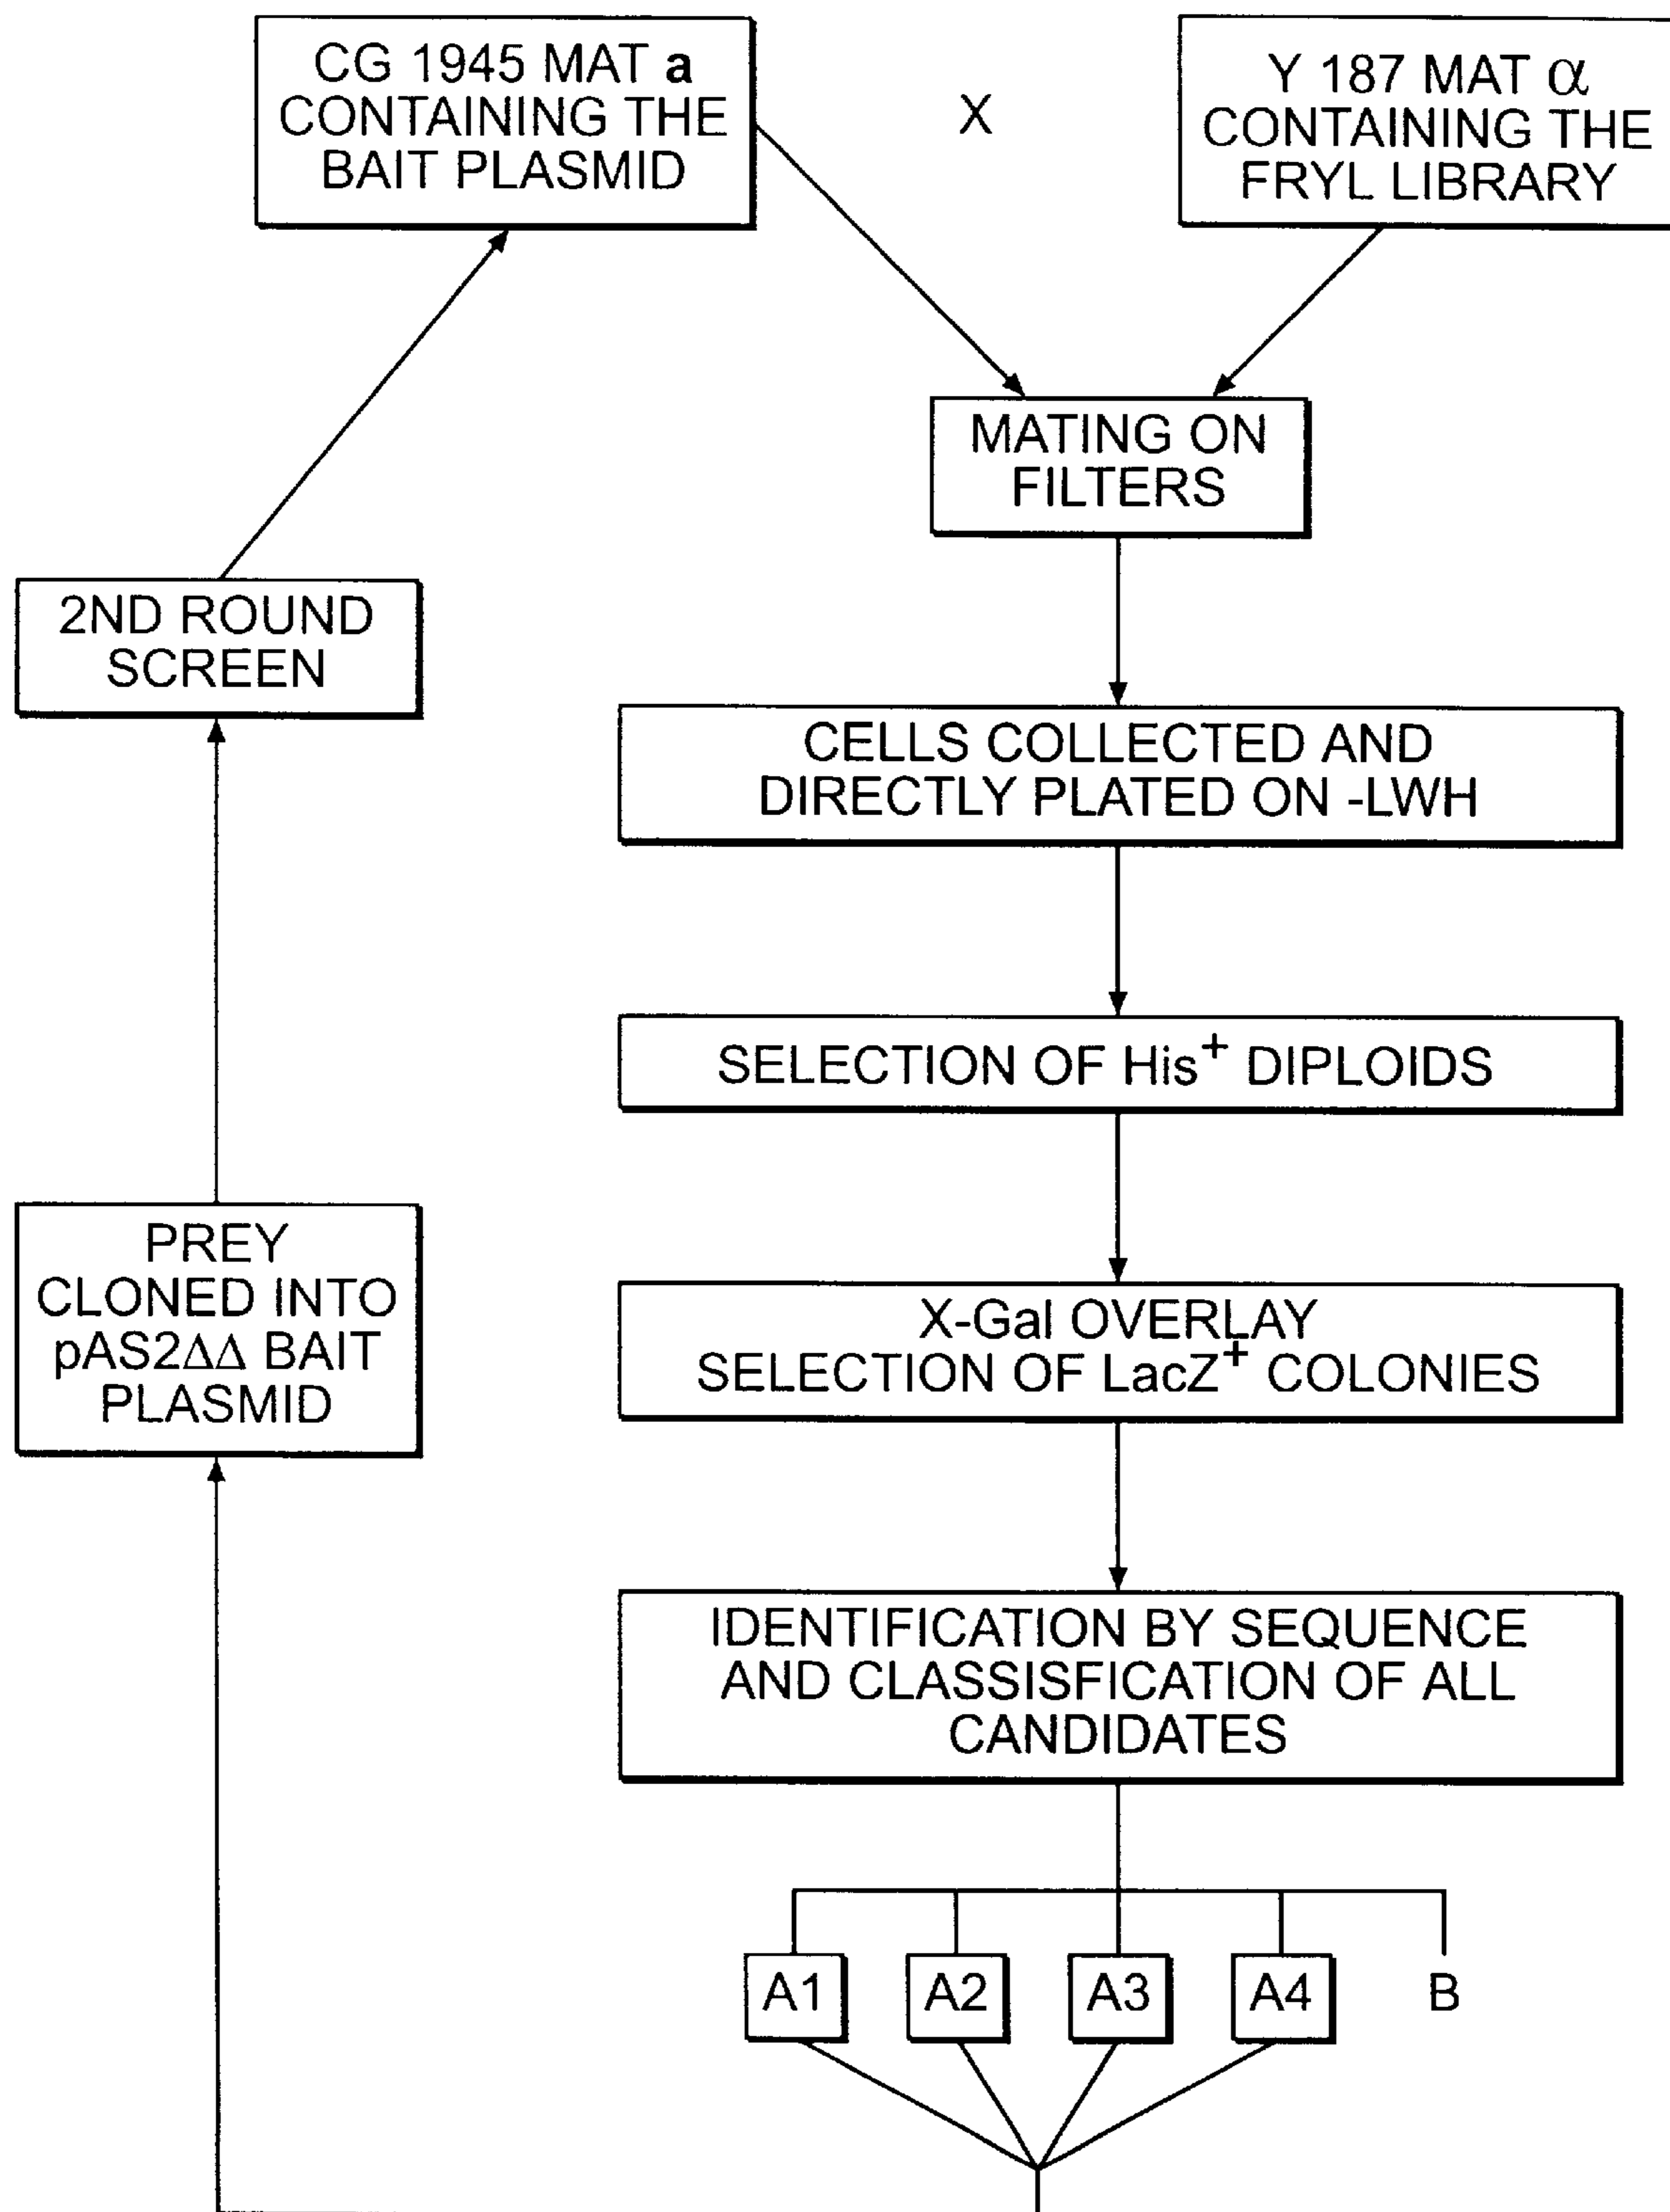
CG 1945 MAT **a** CONTAINING THE BAIT PLASMID

X

Y 187 MAT $\alpha$ CONTAINING THE FRYL LIBRARY

MATING ON FILTERS

CELLS COLLECTED AND DIRECTLY PLATED ON -LWH

SELECTION OF His$^+$ DIPLOIDS

X-Gal OVERLAY SELECTION OF LacZ$^+$ COLONIES

IDENTIFICATION BY SEQUENCE AND CLASSISFICATION OF ALL CANDIDATES

A1

A2

A3

A4

B

2ND ROUND SCREEN

PREY CLONED INTO pAS2$\Delta\Delta$ BAIT PLASMID